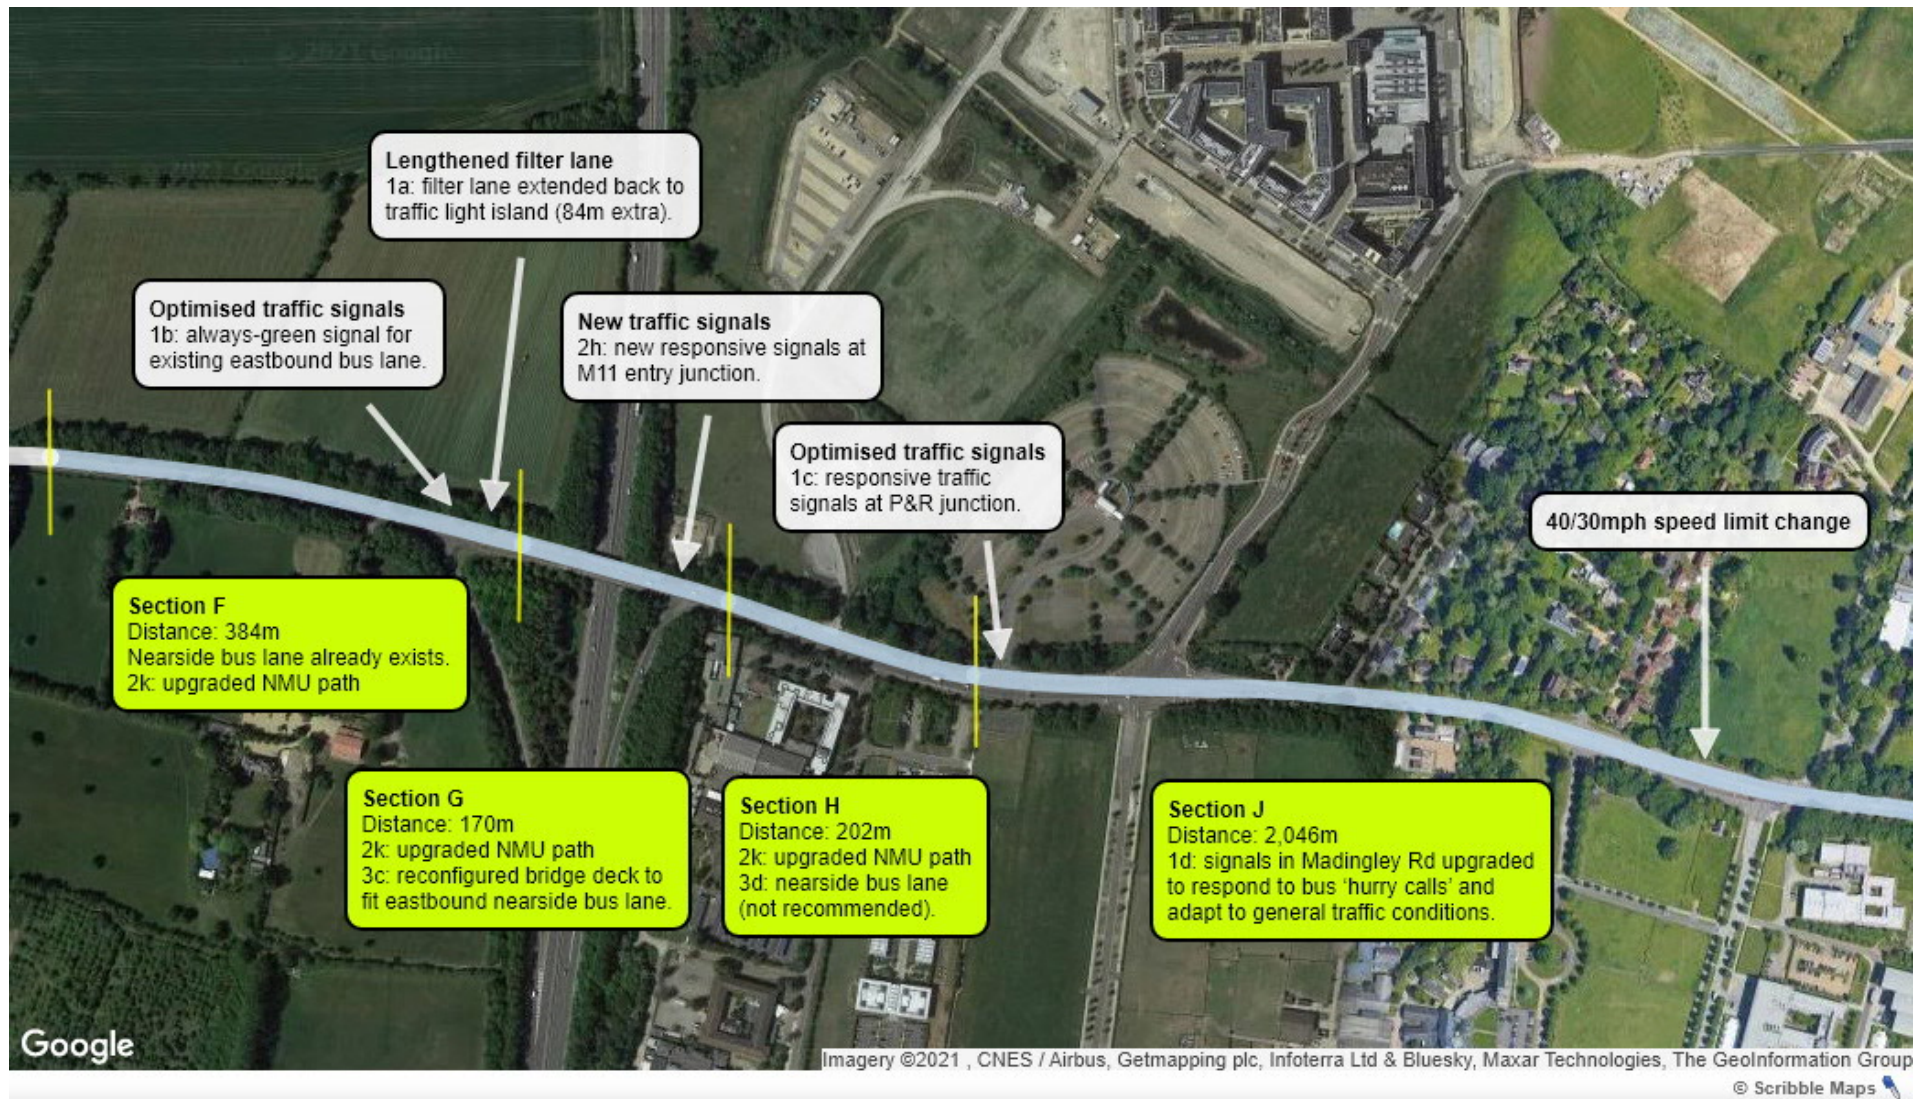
© 2021 Google

Lengthened filter lane
1a: filter lane extended back to traffic light island (84m extra).

Optimised traffic signals
1b: always-green signal for existing eastbound bus lane.

New traffic signals
2h: new responsive signals at M11 entry junction.

Optimised traffic signals
1c: responsive traffic signals at P&R junction.

40/30mph speed limit change

Section F
Distance: 384m
Nearside bus lane already exists.
2k: upgraded NMU path

Section G
Distance: 170m
2k: upgraded NMU path
3c: reconfigured bridge deck to fit eastbound nearside bus lane.

Section H
Distance: 202m
2k: upgraded NMU path
3d: nearside bus lane (not recommended).

Section J
Distance: 2,046m
1d: signals in Madingley Rd upgraded to respond to bus 'hurry calls' and adapt to general traffic conditions.

Google

Imagery ©2021 , CNES / Airbus, Getmapping plc, Infoterra Ltd & Bluesky, Maxar Technologies, The GeoInformation Group

© Scribble Maps